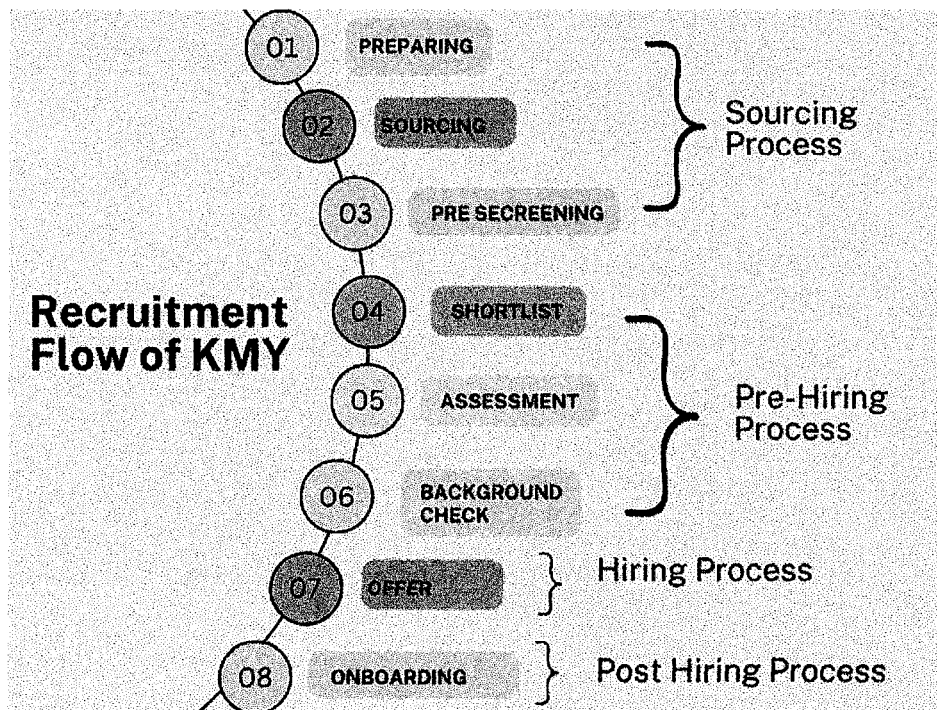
Recruitment Flow of KMY

01 PREPARING

02 SOURCING

03 PRE SECREENING

Sourcing Process

04 SHORTLIST

05 ASSESSMENT

06 BACKGROUND CHECK

Pre-Hiring Process

07 OFFER

Hiring Process

08 ONBOARDING

Post Hiring Process